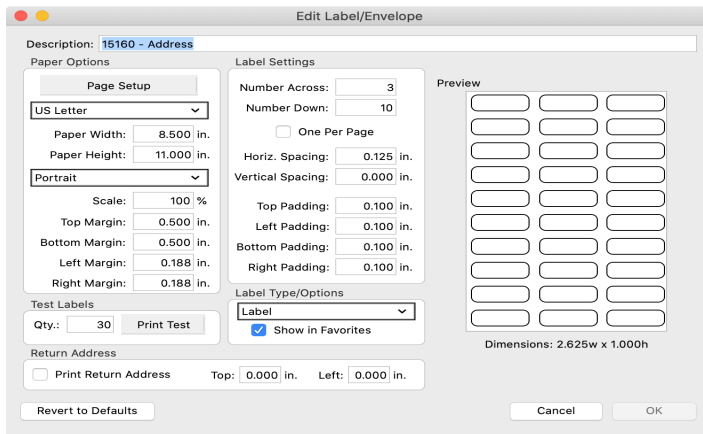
Edit Label/Envelope

Description: 15160 - Address

Paper Options

Page Setup

US Letter

Paper Width: 8.500 in.

Paper Height: 11.000 in.

Portrait

Scale: 100 %

Top Margin: 0.500 in.

Bottom Margin: 0.500 in.

Left Margin: 0.188 in.

Right Margin: 0.188 in.

Label Settings

Number Across: 3

Number Down: 10

One Per Page

Horiz. Spacing: 0.125 in.

Vertical Spacing: 0.000 in.

Top Padding: 0.100 in.

Left Padding: 0.100 in.

Bottom Padding: 0.100 in.

Right Padding: 0.100 in.

Preview

Dimensions: 2.625w x 1.000h

Test Labels

Qty.: 30 Print Test

Label Type/Options

Label

Show in Favorites

Return Address

Print Return Address Top: 0.000 in. Left: 0.000 in.

Revert to Defaults

Cancel

OK